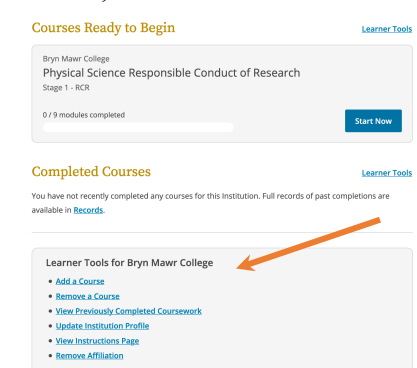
Courses Ready to Begin

Learner Tools

Bryn Mawr College

Physical Science Responsible Conduct of Research

Stage 1 - RCR

0 / 9 modules completed

Start Now

Completed Courses

Learner Tools

You have not recently completed any courses for this Institution. Full records of past completions are available in Records.

Learner Tools for Bryn Mawr College

- Add a Course
- Remove a Course
- View Previously Completed Coursework
- Update Institution Profile
- View Instructions Page
- Remove Affiliation